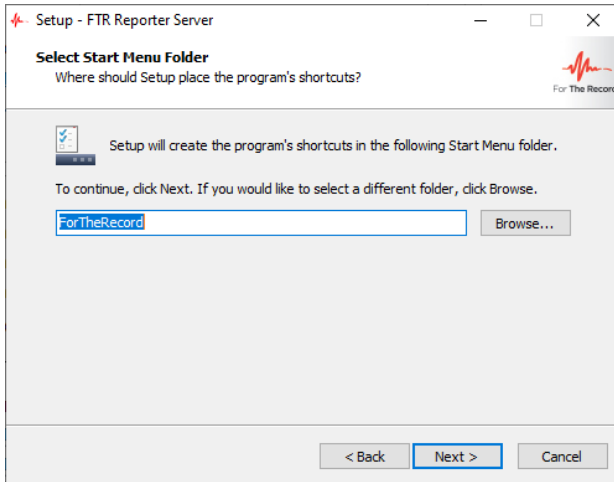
Setup - FTR Reporter Server

Select Start Menu Folder
Where should Setup place the program's shortcuts?

For The Record

Setup will create the program's shortcuts in the following Start Menu folder.

To continue, click Next. If you would like to select a different folder, click Browse.

ForTheRecord

Browse...

< Back

Next >

Cancel